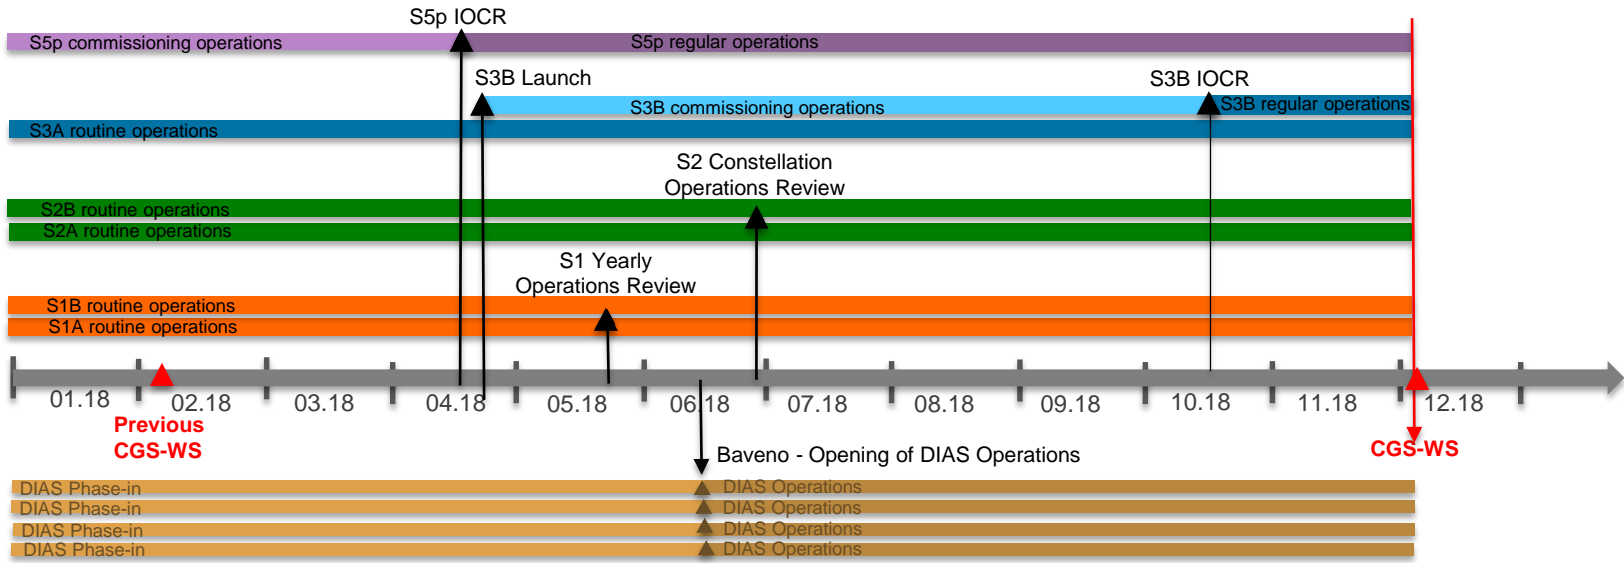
S5p IOCR

S5p commissioning operations

S5p regular operations

S3B Launch

S3B IOCR

S3B commissioning operations

S3B regular operations

S3A routine operations

S2 Constellation Operations Review

S2B routine operations

S2A routine operations

S1 Yearly Operations Review

S1B routine operations

S1A routine operations

01.18

02.18

03.18

04.18

05.18

06.18

07.18

08.18

09.18

10.18

11.18

12.18

Previous CGS-WS

CGS-WS

Baveno - Opening of DIAS Operations

DIAS Phase-in

DIAS Operations

DIAS Phase-in

DIAS Operations

DIAS Phase-in

DIAS Operations

DIAS Phase-in

DIAS Operations